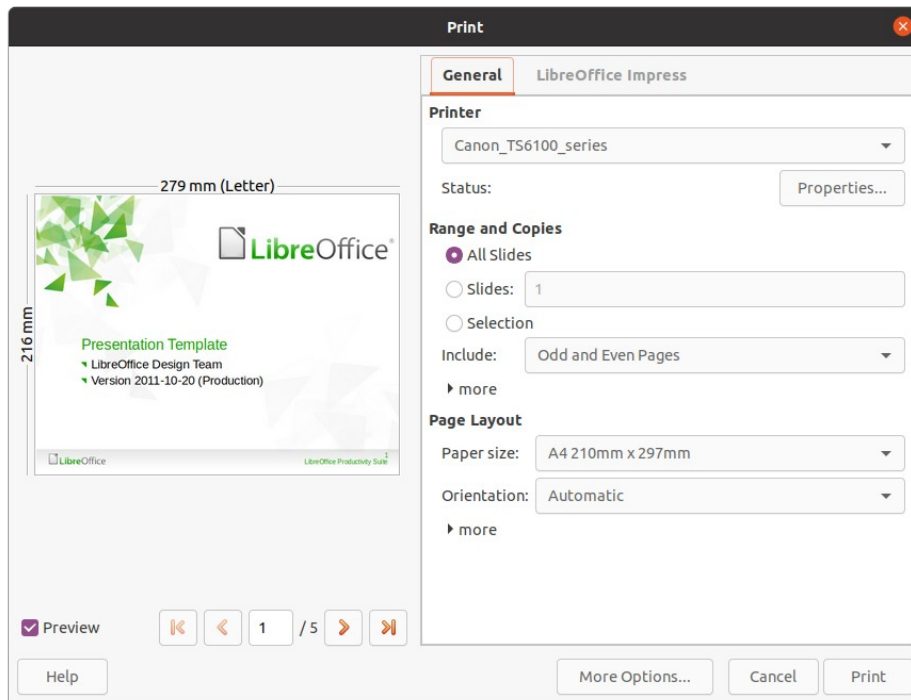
Print

279 mm (Letter)

216 mm

LibreOffice

Presentation Template
LibreOffice Design Team
Version 2011-10-20 (Production)

LibreOffice
LibreOffice Productivity Suite 1

Preview

1 / 5

General
LibreOffice Impress

Printer
Canon_TS6100_series
Status:
Properties...

Range and Copies
All Slides
Slides: 1
Selection
Include: Odd and Even Pages
more

Page Layout
Paper size: A4 210mm x 297mm
Orientation: Automatic
more

Help
More Options...
Cancel
Print